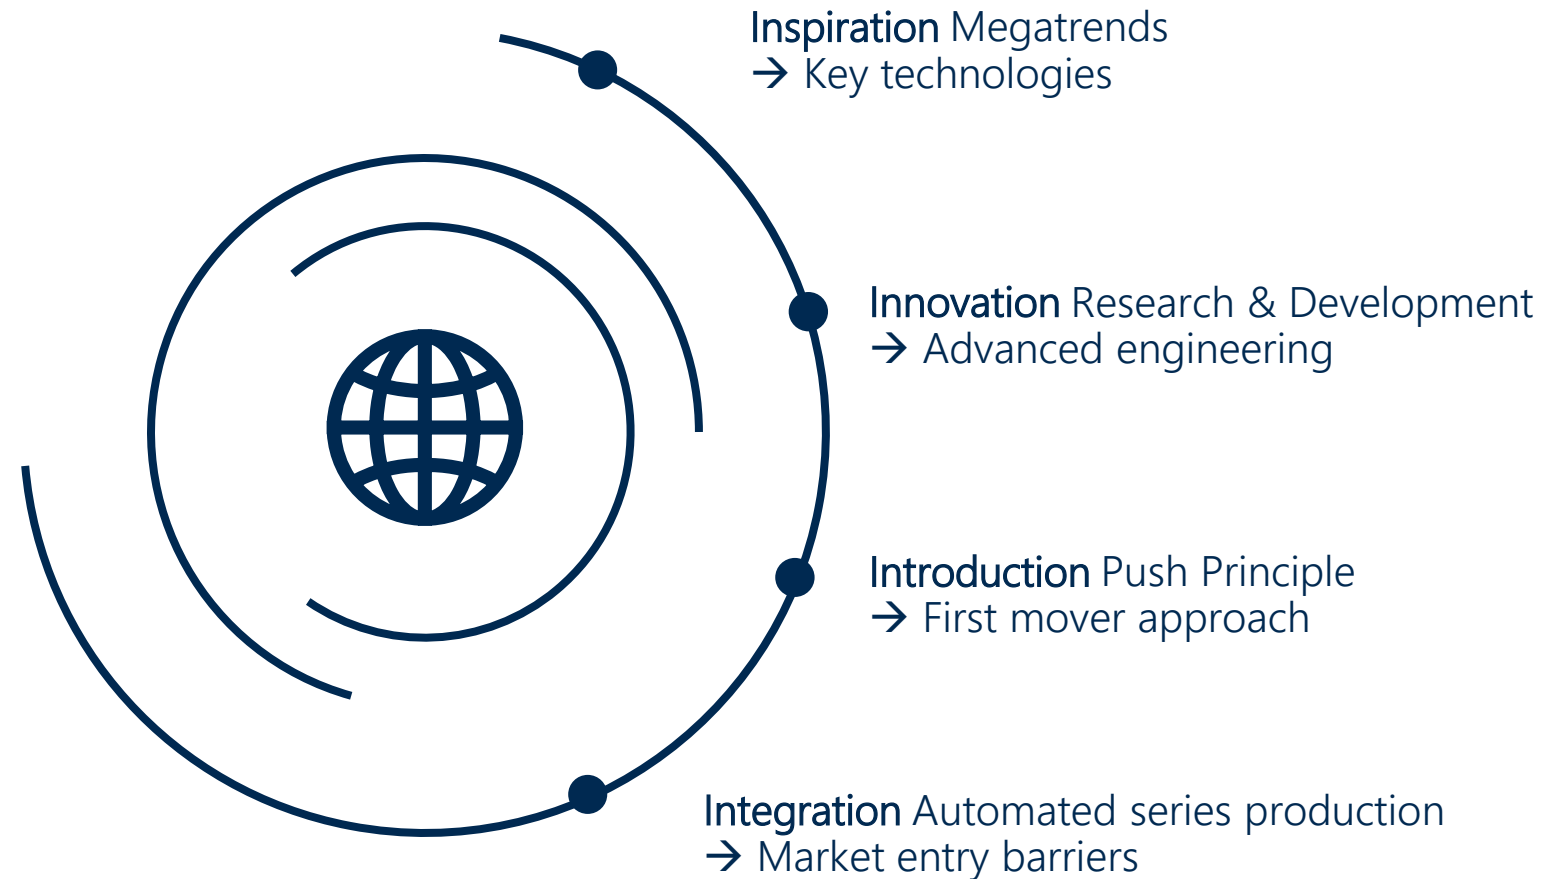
Inspiration Megatrends
→ Key technologies

Innovation Research & Development
→ Advanced engineering

Introduction Push Principle
→ First mover approach

Integration Automated series production
→ Market entry barriers